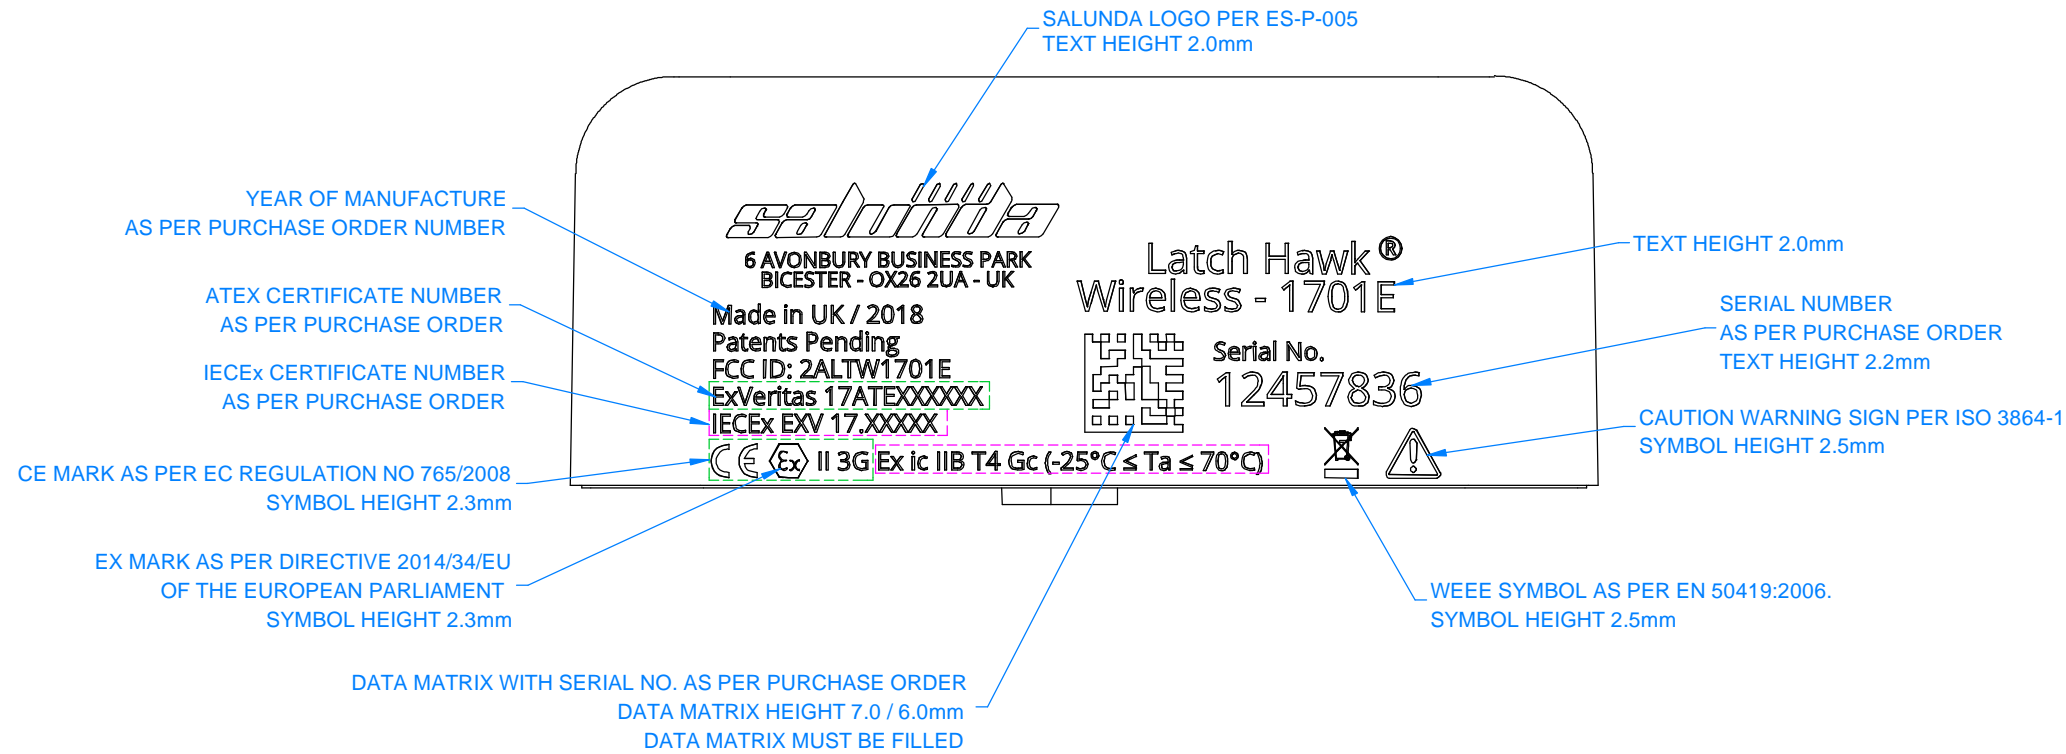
SALUNDA LOGO PER ES-P-005
TEXT HEIGHT 2.0mm

YEAR OF MANUFACTURE
AS PER PURCHASE ORDER NUMBER

ATEX CERTIFICATE NUMBER
AS PER PURCHASE ORDER

IECEx CERTIFICATE NUMBER
AS PER PURCHASE ORDER

CE MARK AS PER EC REGULATION NO 765/2008
SYMBOL HEIGHT 2.3mm

EX MARK AS PER DIRECTIVE 2014/34/EU
OF THE EUROPEAN PARLIAMENT
SYMBOL HEIGHT 2.3mm

salunda

6 AVONBURY BUSINESS PARK
BICESTER - OX26 2UA - UK

Made in UK / 2018
Patents Pending
FCC ID: 2ALTW1701E
ExVeritas 17ATEXXXXXX
IECEx EXV 17.XXXXX
CE Ex II 3G Ex ic IIB T4 Gc (-25°C ≤ Ta ≤ 70°C)

Latch Hawk ®
Wireless - 1701E

Serial No.
12457836

TEXT HEIGHT 2.0mm

SERIAL NUMBER
AS PER PURCHASE ORDER
TEXT HEIGHT 2.2mm

CAUTION WARNING SIGN PER ISO 3864-1
SYMBOL HEIGHT 2.5mm

WEEE SYMBOL AS PER EN 50419:2006.
SYMBOL HEIGHT 2.5mm

DATA MATRIX WITH SERIAL NO. AS PER PURCHASE ORDER
DATA MATRIX HEIGHT 7.0 / 6.0mm
DATA MATRIX MUST BE FILLED